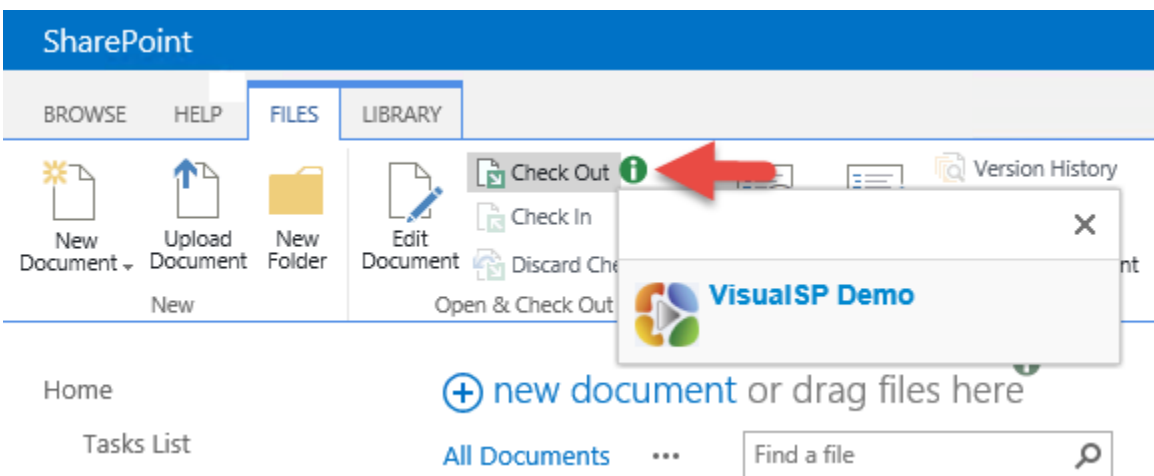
SharePoint

BROWSE HELP FILES LIBRARY

New Document Upload Document New Folder
New

Edit Document
Check Out
Check In
Discard Che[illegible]
Open & Check Out

Version History

nt

×

VisualSP Demo

Home

Tasks List

+ new document or drag files here

All Documents ···

Find a file